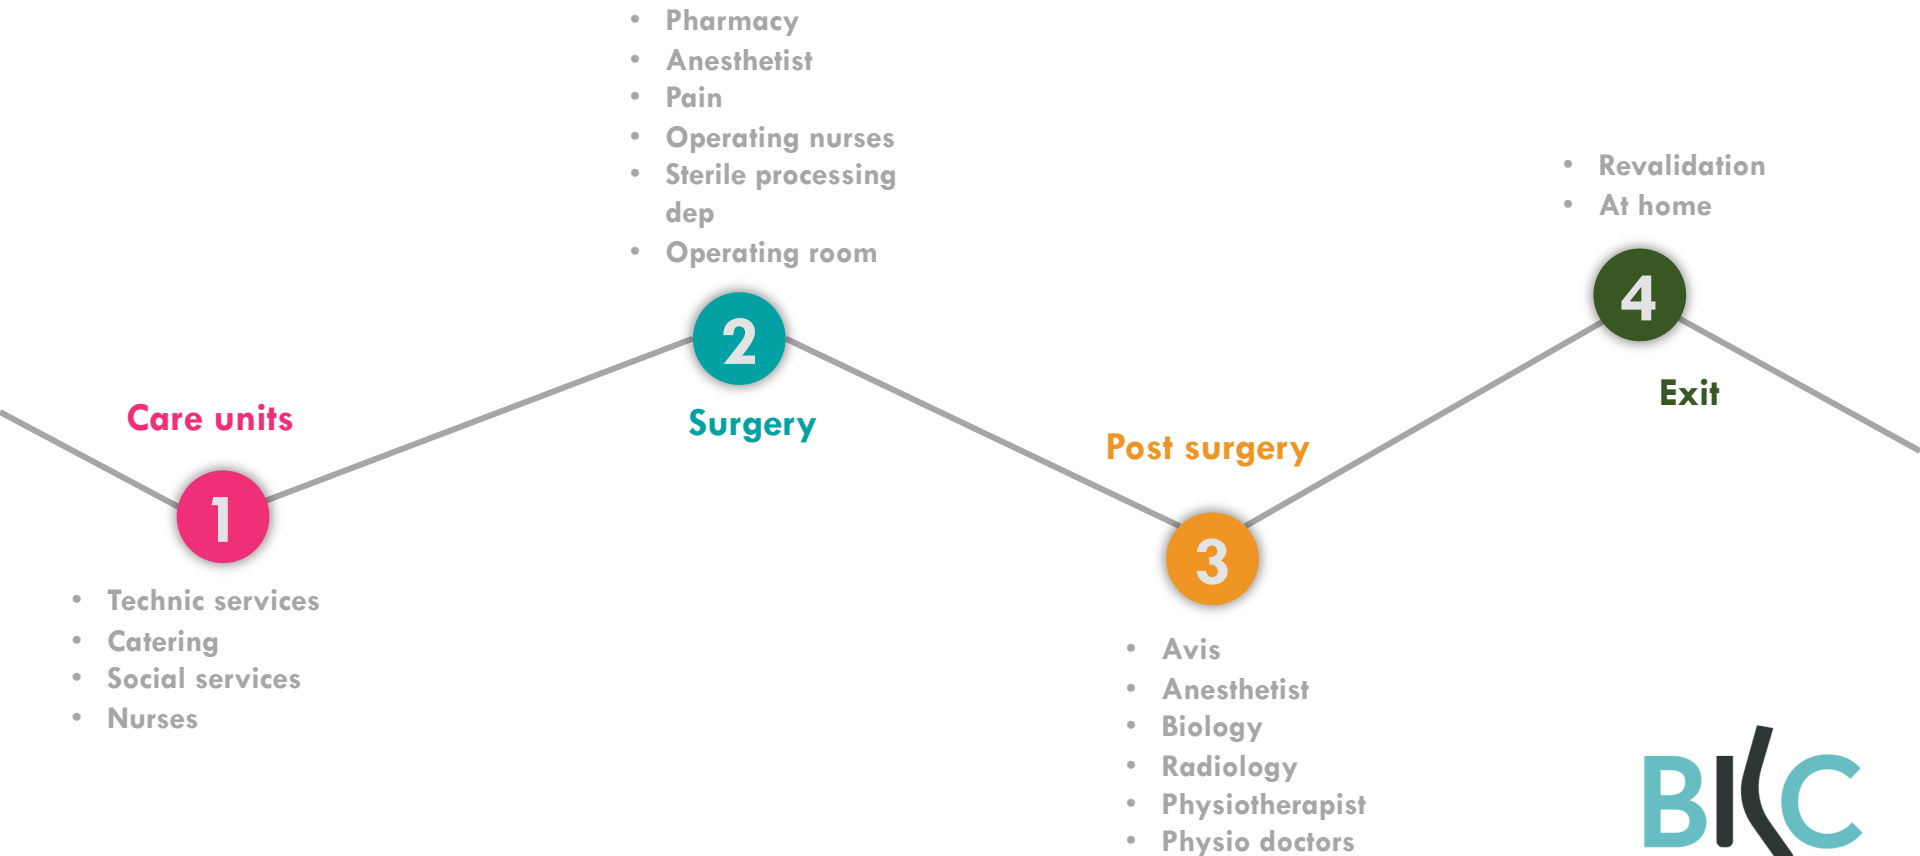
Care units

1

- Technic services
- Catering
- Social services
- Nurses

- Pharmacy
- Anesthetist
- Pain
- Operating nurses
- Sterile processing dep
- Operating room

2

Surgery

Post surgery

3

- Avis
- Anesthetist
- Biology
- Radiology
- Physiotherapist
- Physio doctors

- Revalidation
- At home

4

Exit

BKC